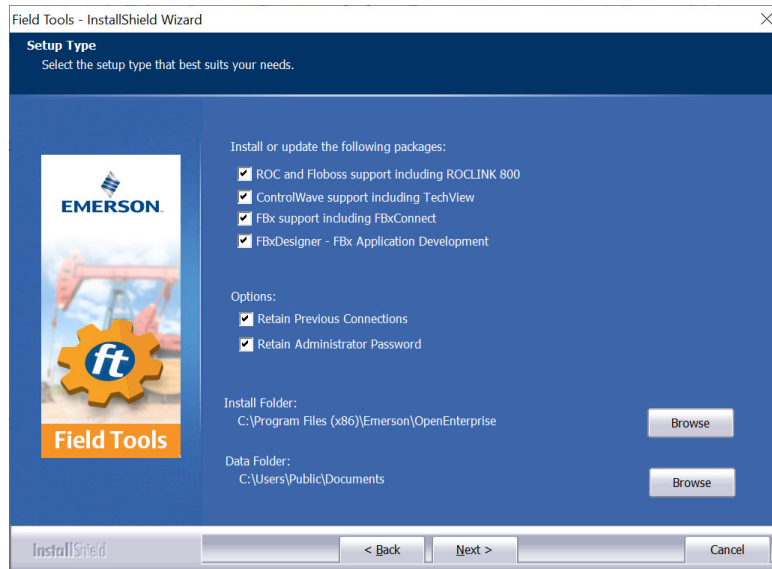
Field Tools - InstallShield Wizard

Setup Type
Select the setup type that best suits your needs.

EMERSON.

ft

Field Tools

Install or update the following packages:

ROC and Floboss support including ROCLINK 800
ControlWave support including TechView
FBx support including FBxConnect
FBxDesigner - FBx Application Development

Options:

Retain Previous Connections
Retain Administrator Password

Install Folder:
C:\Program Files (x86)\Emerson\OpenEnterprise

Browse

Data Folder:
C:\Users\Public\Documents

Browse

InstallShield

< Back
Next >
Cancel